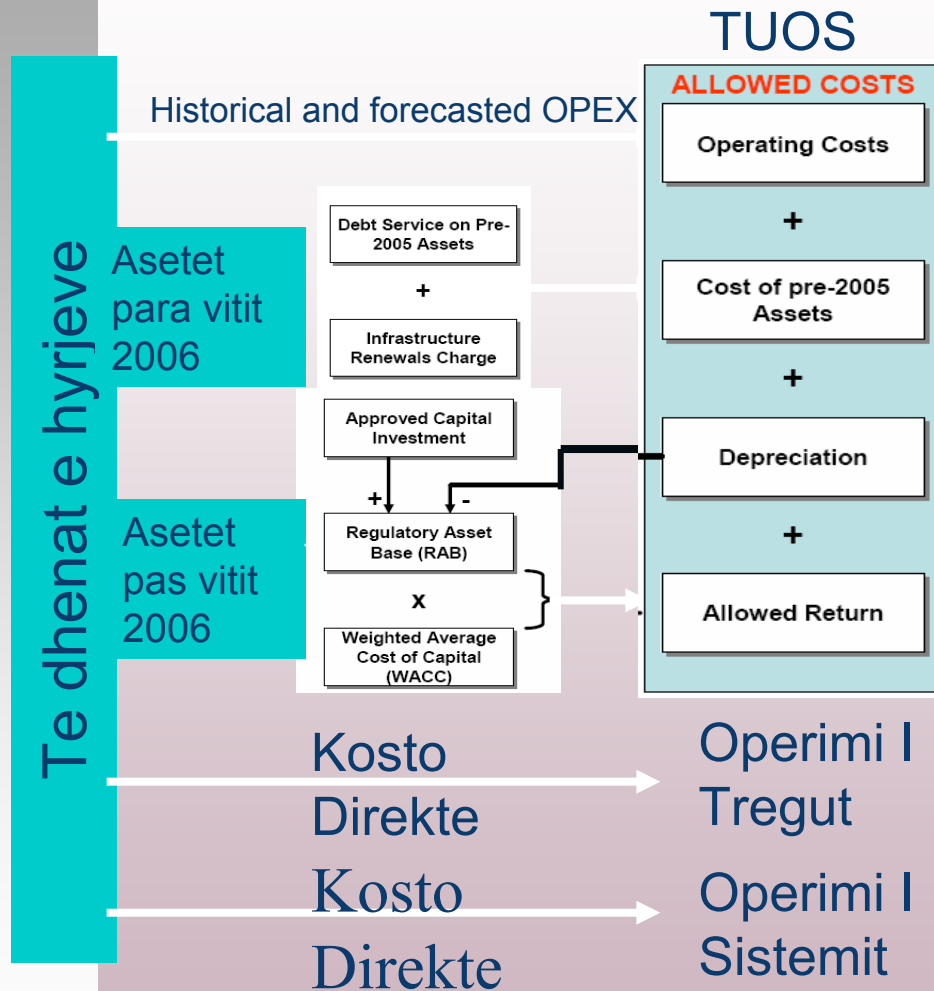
TUOS

Te dhenat e hyrjeve

Historical and forecasted OPEX

ALLOWED COSTS

Operating Costs

+

Cost of pre-2005 Assets

+

Depreciation

+

Allowed Return

Asetet para vitit 2006

Debt Service on Pre-2005 Assets

+

Infrastructure Renewals Charge

Approved Capital Investment

+ -

Regulatory Asset Base (RAB)

x

Weighted Average Cost of Capital (WACC)

Asetet pas vitit 2006

Kosto Direkte

Operimi I Tregut

Kosto Direkte

Operimi I Sistemit